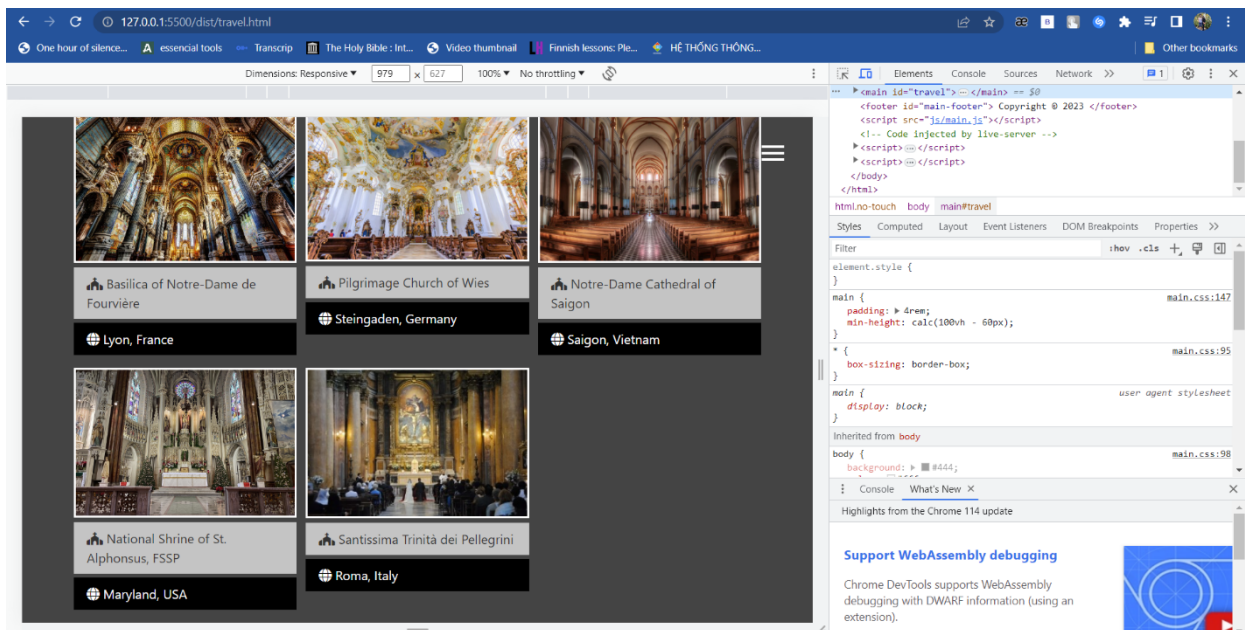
127.0.0.1:5500/dist/travel.html

One hour of silence... essencial tools Transcrip The Holy Bible : Int... Video thumbnail Finnish lessons: Ple... HỆ THỐNG THÔNG... Other bookmarks

Dimensions: Responsive ▾ 979 × 627 100% ▾ No throttling ▾

Basilica of Notre-Dame de Fourvière

Lyon, France

Pilgrimage Church of Wies

Steingaden, Germany

Notre-Dame Cathedral of Saigon

Saigon, Vietnam

National Shrine of St. Alphonsus, FSSP

Maryland, USA

Santissima Trinità dei Pellegrini

Roma, Italy

Elements Console Sources Network » 1

<main id="travel"> ⋯ </main> == $0
<footer id="main-footer"> Copyright © 2023 </footer>
<script src="js/main.js"></script>
<!-- Code injected by live-server -->
<script> ⋯ </script>
<script> ⋯ </script>
</body>
</html>

html.no-touch body main#travel

Styles Computed Layout Event Listeners DOM Breakpoints Properties »

Filter :hov .cls +

element.style {
}

main { main.css:147
padding: ▸ 4rem;
min-height: calc(100vh - 60px);
}

* { main.css:95
box-sizing: border-box;
}

main { user agent stylesheet
display: block;
}

Inherited from body

body { main.css:98
background: ▸ #444;

Console What's New ×

Highlights from the Chrome 114 update

Support WebAssembly debugging

Chrome DevTools supports WebAssembly debugging with DWARF information (using an extension).